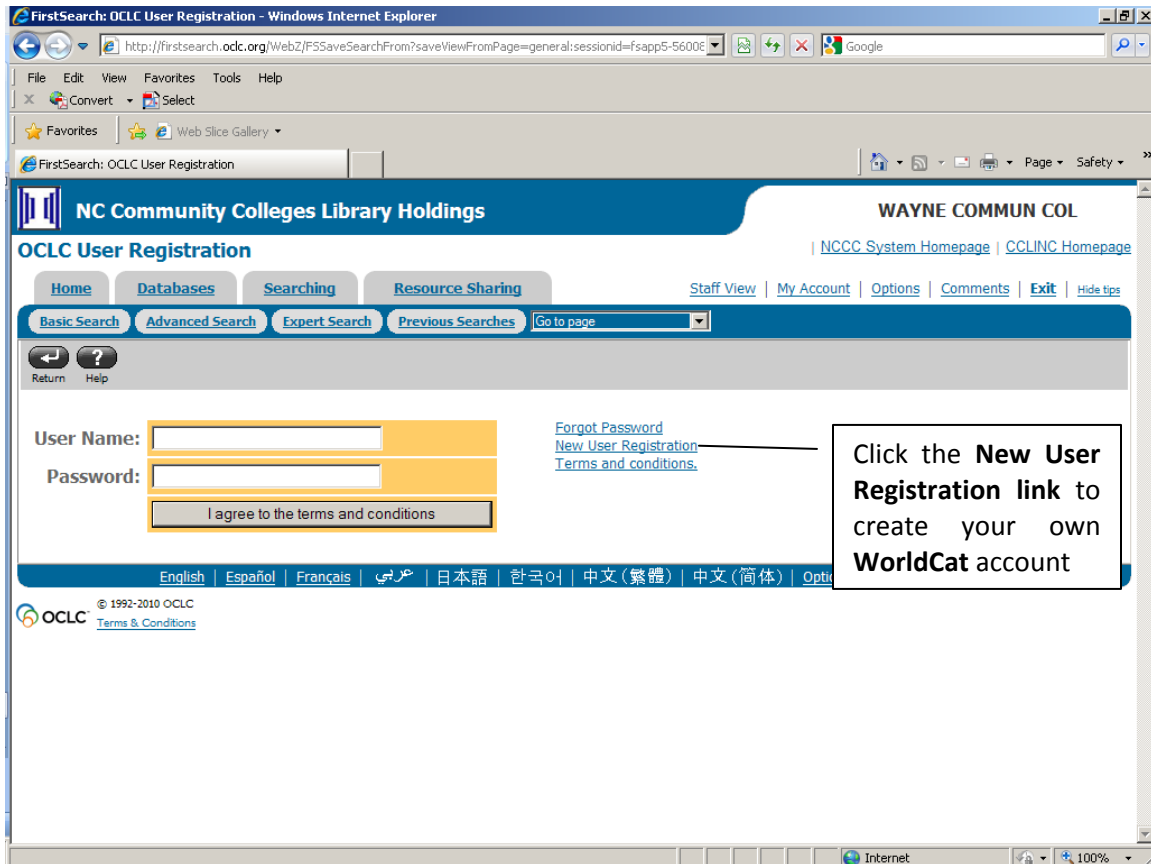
FirstSearch: OCLC User Registration - Windows Internet Explorer

http://firstsearch.oclc.org/WebZ/FSSaveSearchFrom?saveViewFromPage=general:sessionid=fsapp5-56008

Google

File Edit View Favorites Tools Help

Convert Select

Favorites Web Slice Gallery

FirstSearch: OCLC User Registration

Page Safety

NC Community Colleges Library Holdings

WAYNE COMMUN COL

OCLC User Registration

NCCC System Homepage | CCLINC Homepage

Home Databases Searching Resource Sharing

Staff View | My Account | Options | Comments | Exit | Hide tips

Basic Search Advanced Search Expert Search Previous Searches Go to page

Return Help

User Name:

Password:

I agree to the terms and conditions

Forgot Password
New User Registration
Terms and conditions.

Click the **New User Registration link** to create your own **WorldCat** account

English | Español | Français | عربي | 日本語 | 한국어 | 中文(繁體) | 中文(简体) | Optio

OCLC © 1992-2010 OCLC
Terms & Conditions

Internet 100%